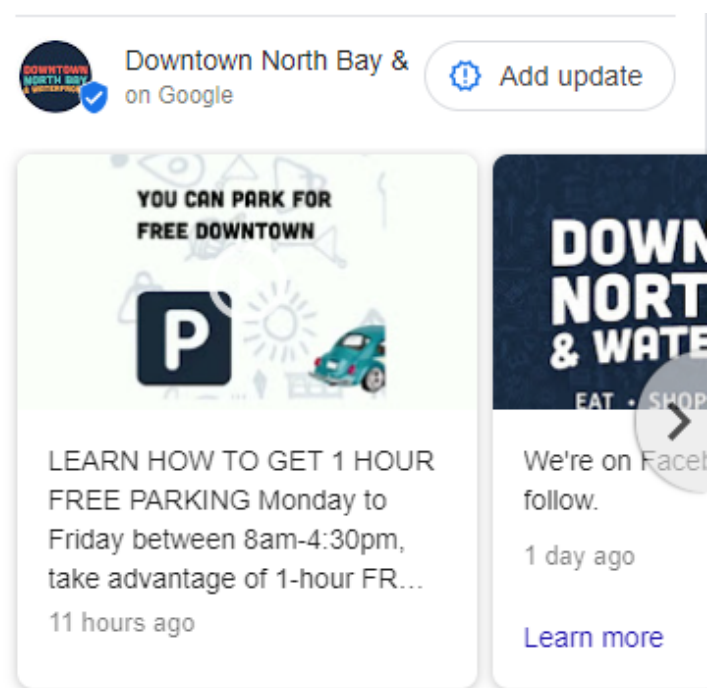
DOWNTOWN NORTH BAY & WATERFRONT

Downtown North Bay &
on Google

Add update

YOU CAN PARK FOR FREE DOWNTOWN

P

LEARN HOW TO GET 1 HOUR FREE PARKING Monday to Friday between 8am-4:30pm, take advantage of 1-hour FR…

11 hours ago

DOWN
NORT
& WATE
EAT · SHOP

We're on Faceb
follow.

1 day ago

Learn more